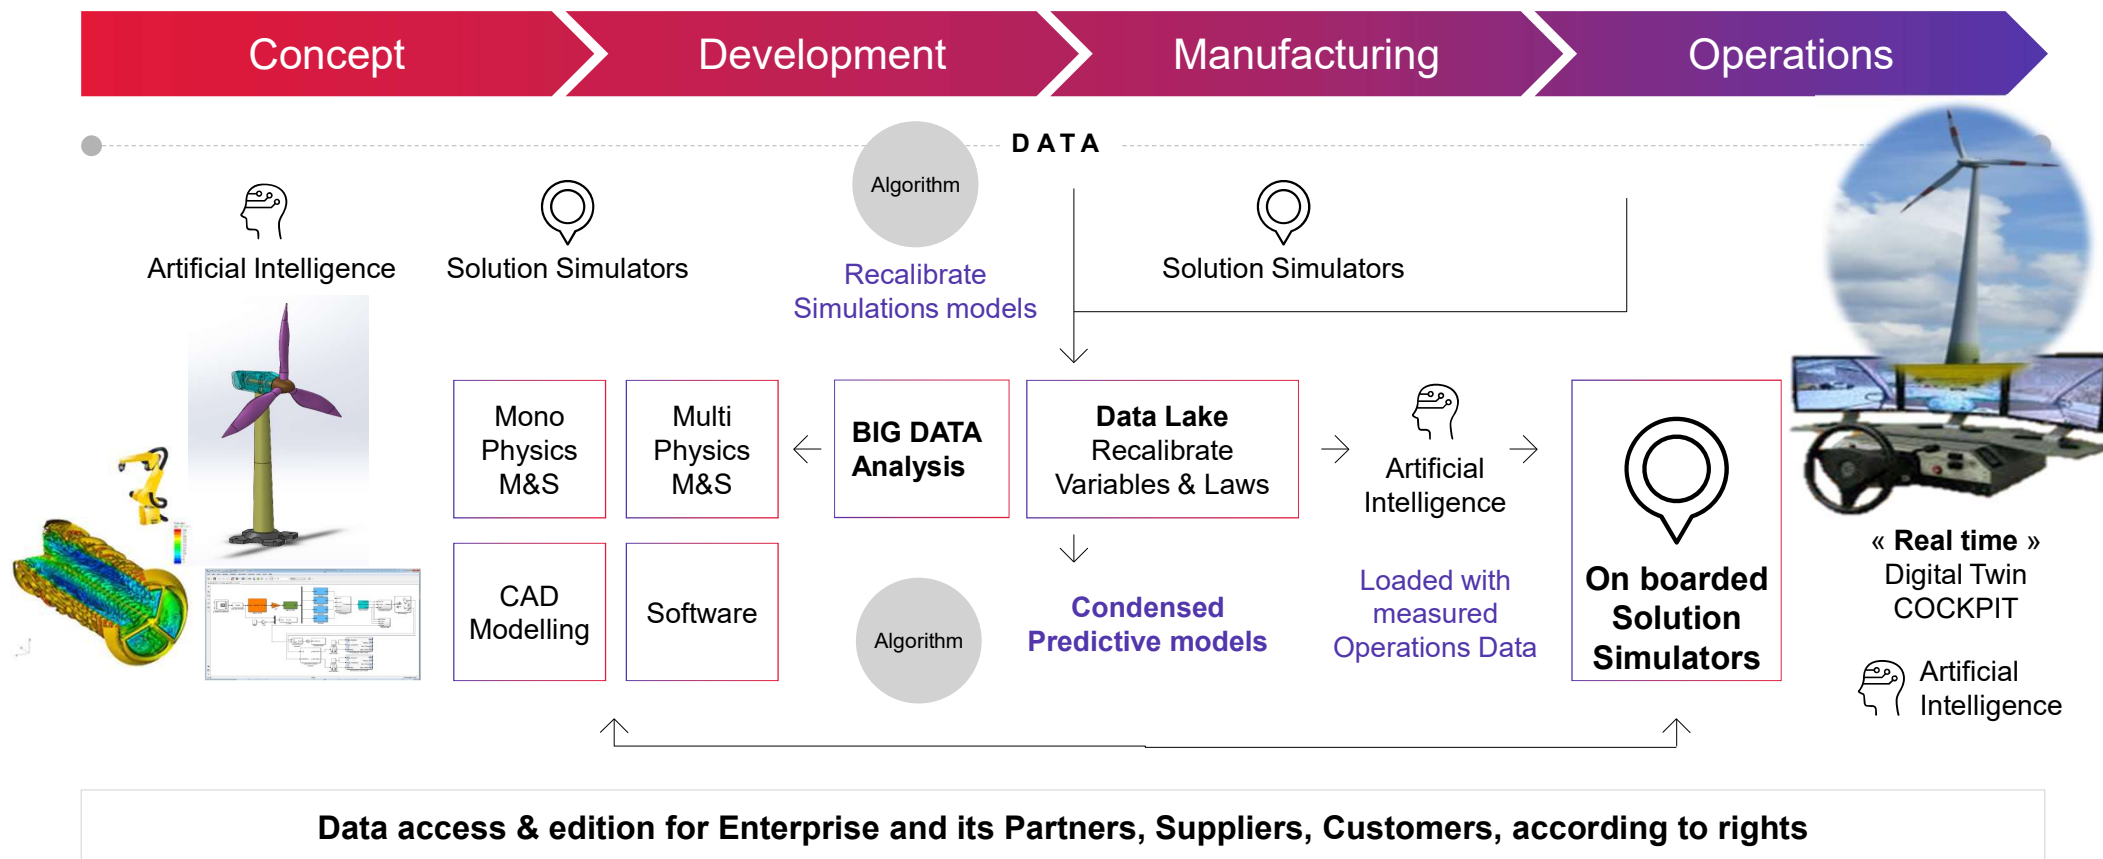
Concept

Development

Manufacturing

Operations

DATA

Artificial Intelligence

Solution Simulators

Algorithm

Recalibrate Simulations models

Solution Simulators

Mono Physics M&S

Multi Physics M&S

BIG DATA Analysis

Data Lake Recalibrate Variables & Laws

Artificial Intelligence

On boarded Solution Simulators

« Real time » Digital Twin COCKPIT

CAD Modelling

Software

Algorithm

Condensed Predictive models

Loaded with measured Operations Data

Artificial Intelligence

Data access & edition for Enterprise and its Partners, Suppliers, Customers, according to rights